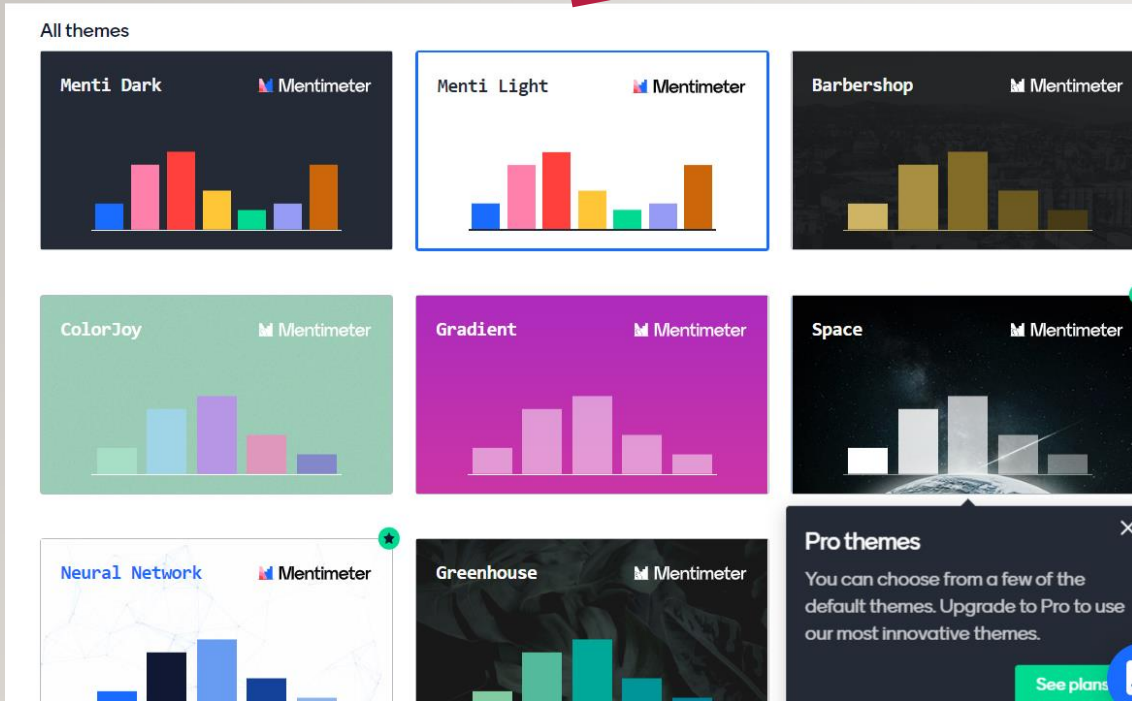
All themes

Menti Dark
Mentimeter

Menti Light
Mentimeter

Barbershop
Mentimeter

ColorJoy
Mentimeter

Gradient
Mentimeter

Space
Mentimeter

Neural Network
Mentimeter

Greenhouse
Mentimeter

Pro themes
You can choose from a few of the default themes. Upgrade to Pro to use our most innovative themes.

See plans